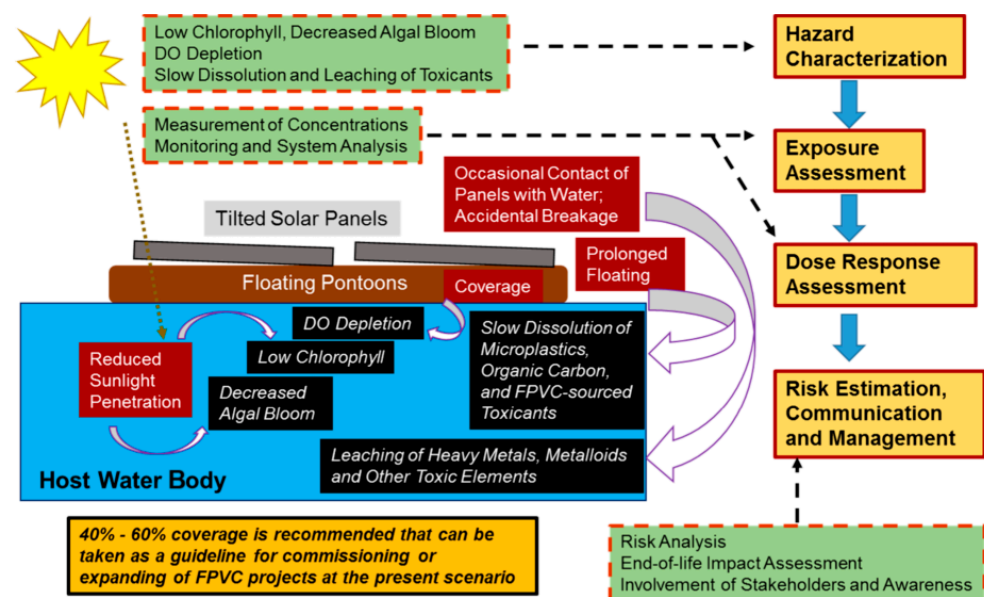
Low Chlorophyll, Decreased Algal Bloom
DO Depletion
Slow Dissolution and Leaching of Toxicants

Measurement of Concentrations
Monitoring and System Analysis

Hazard Characterization

Exposure Assessment

Dose Response Assessment

Risk Estimation, Communication and Management

Occasional Contact of Panels with Water; Accidental Breakage

Prolonged Floating

Tilted Solar Panels

Floating Pontoons

Coverage

DO Depletion

Low Chlorophyll

Reduced Sunlight Penetration

Decreased Algal Bloom

Slow Dissolution of Microplastics, Organic Carbon, and FPVC-sourced Toxicants

Leaching of Heavy Metals, Metalloids and Other Toxic Elements

Host Water Body

40% - 60% coverage is recommended that can be taken as a guideline for commissioning or expanding of FPVC projects at the present scenario

Risk Analysis
End-of-life Impact Assessment
Involvement of Stakeholders and Awareness